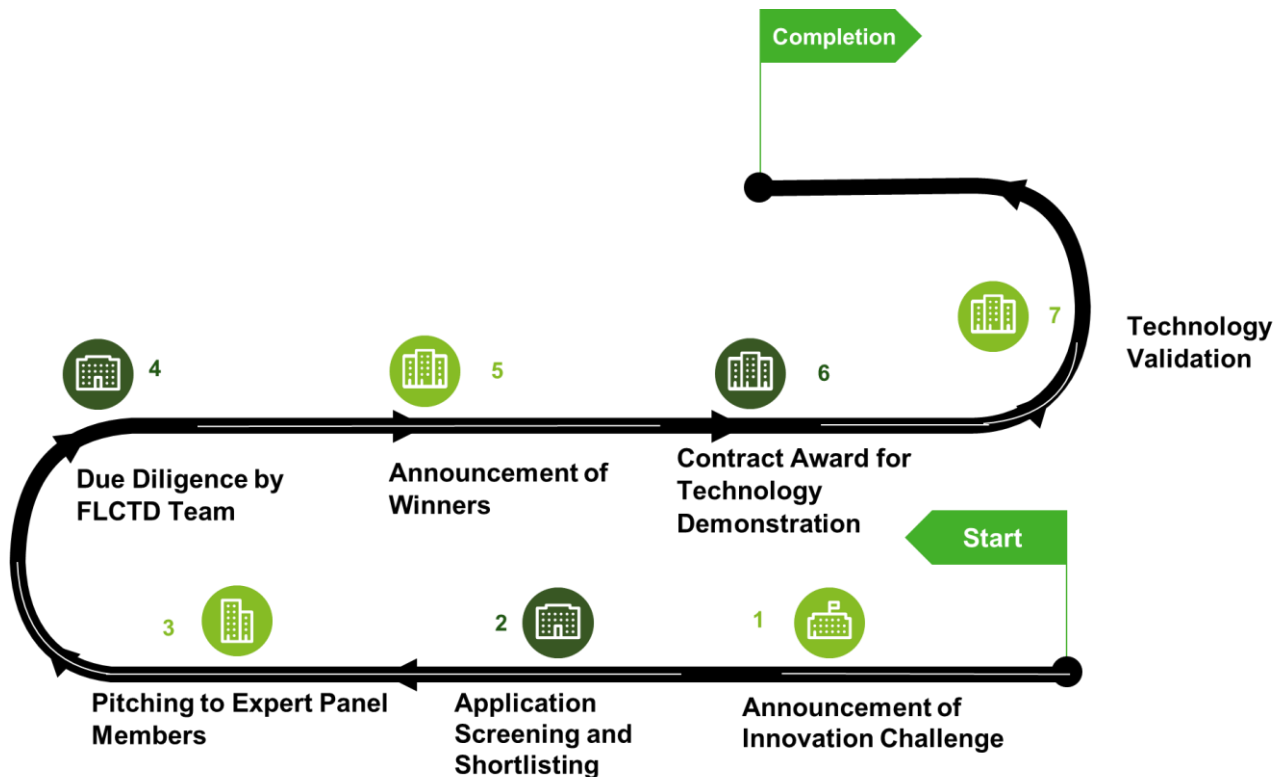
Completion

Technology Validation

7

4

5

6

Due Diligence by FLCTD Team

Announcement of Winners

Contract Award for Technology Demonstration

Start

3

2

1

Pitching to Expert Panel Members

Application Screening and Shortlisting

Announcement of Innovation Challenge